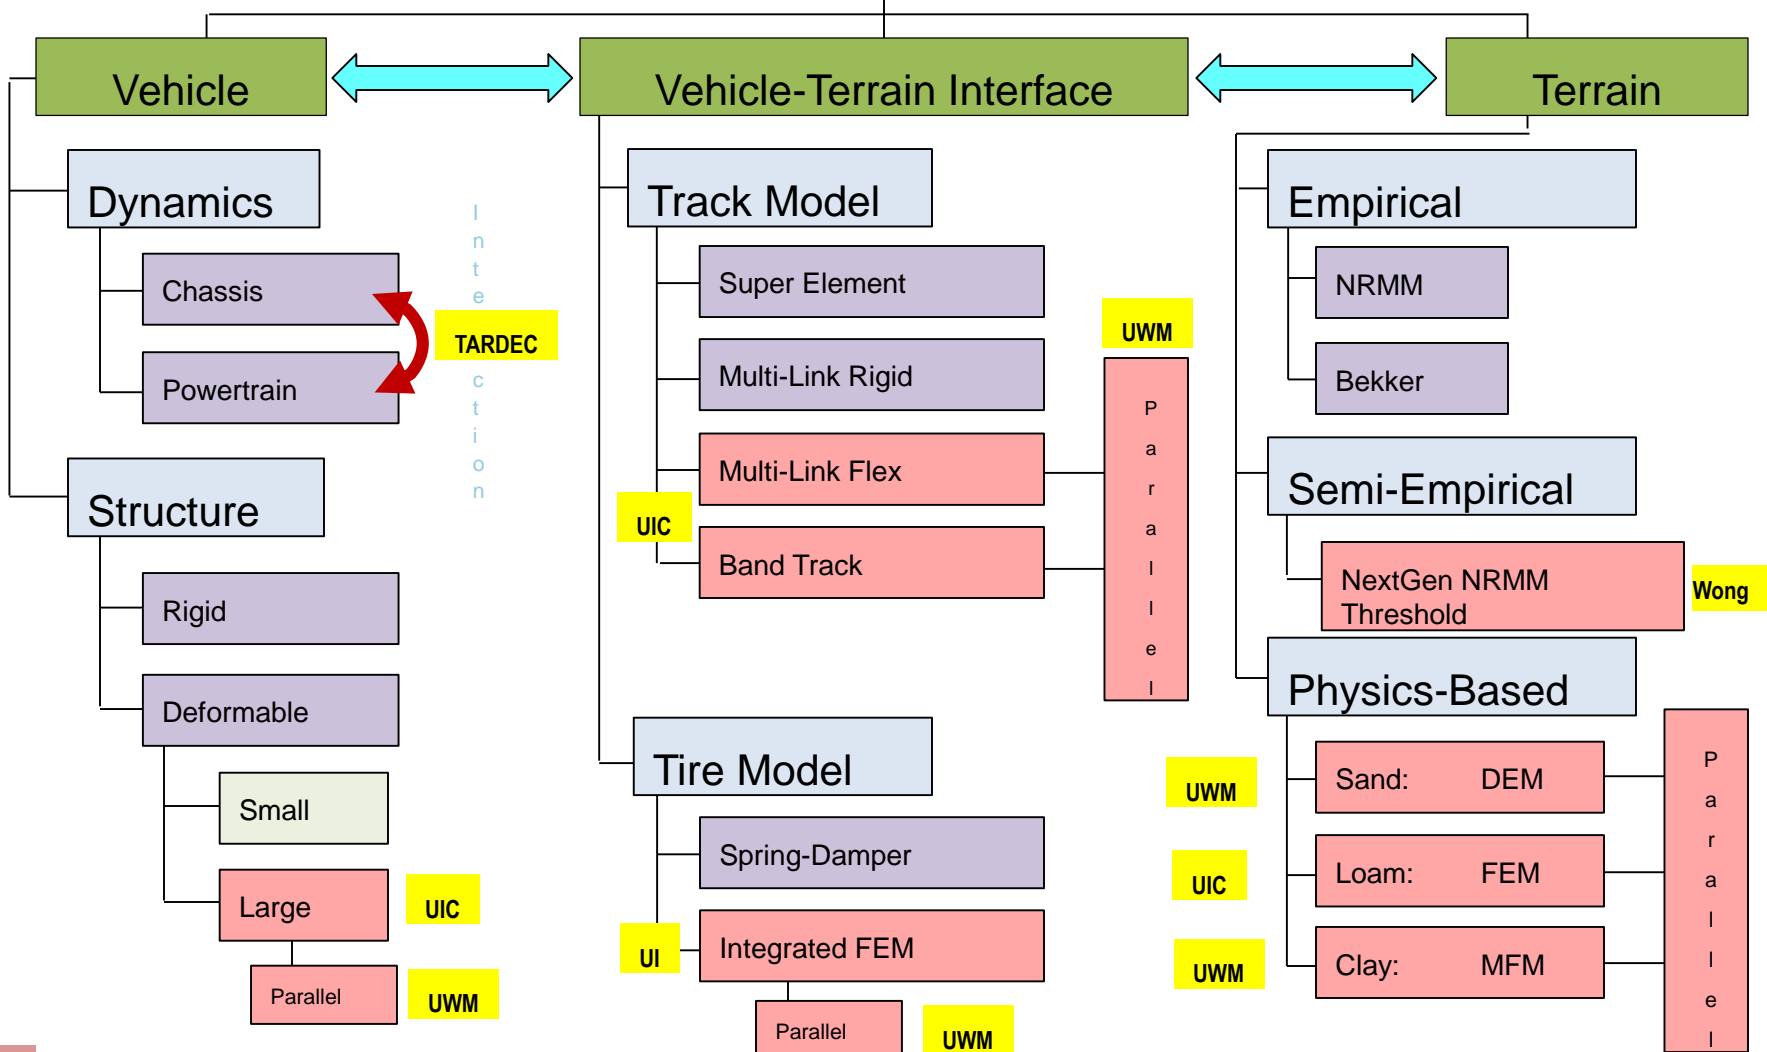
Vehicle

Vehicle-Terrain Interface

Terrain

Dynamics

Chassis

Powertrain

Interaction

TARDEC

Structure

Rigid

Deformable

Small

Large

UIC

Parallel

UWM

Track Model

Super Element

Multi-Link Rigid

Multi-Link Flex

Band Track

UIC

UWM

Parallel

Tire Model

Spring-Damper

Integrated FEM

UI

Parallel

UWM

Empirical

NRMM

Bekker

Semi-Empirical

NextGen NRMM Threshold

Wong

Physics-Based

UWM

UIC

UWM

Sand: DEM

Loam: FEM

Clay: MFM

Parallel